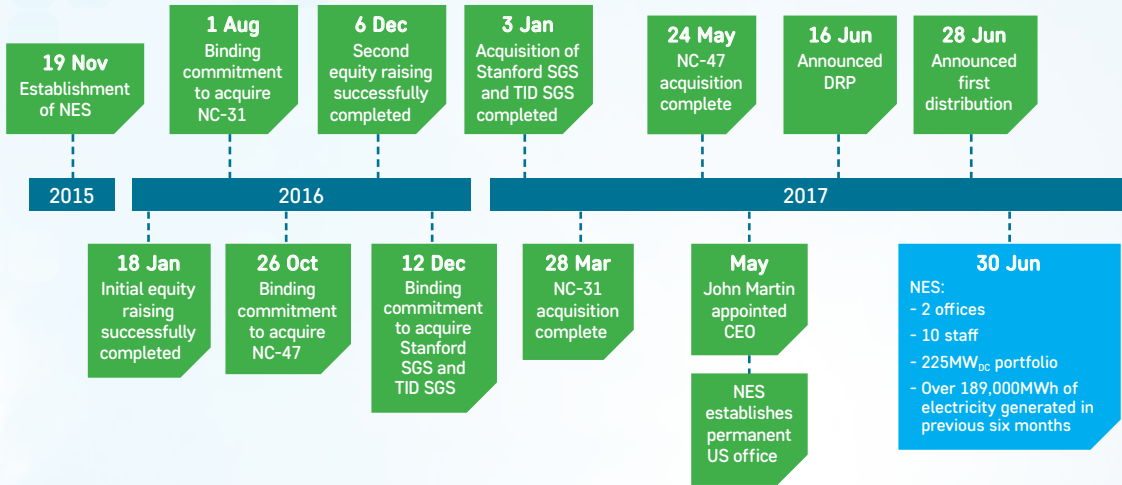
19 Nov
Establishment of NES

1 Aug
Binding commitment to acquire NC-31

6 Dec
Second equity raising successfully completed

3 Jan
Acquisition of Stanford SGS and TID SGS completed

24 May
NC-47 acquisition complete

16 Jun
Announced DRP

28 Jun
Announced first distribution

2015

2016

2017

18 Jan
Initial equity raising successfully completed

26 Oct
Binding commitment to acquire NC-47

12 Dec
Binding commitment to acquire Stanford SGS and TID SGS

28 Mar
NC-31 acquisition complete

May
John Martin appointed CEO

NES establishes permanent US office

30 Jun
NES:
- 2 offices
- 10 staff
- 225MW$_{DC}$ portfolio
- Over 189,000MWh of electricity generated in previous six months